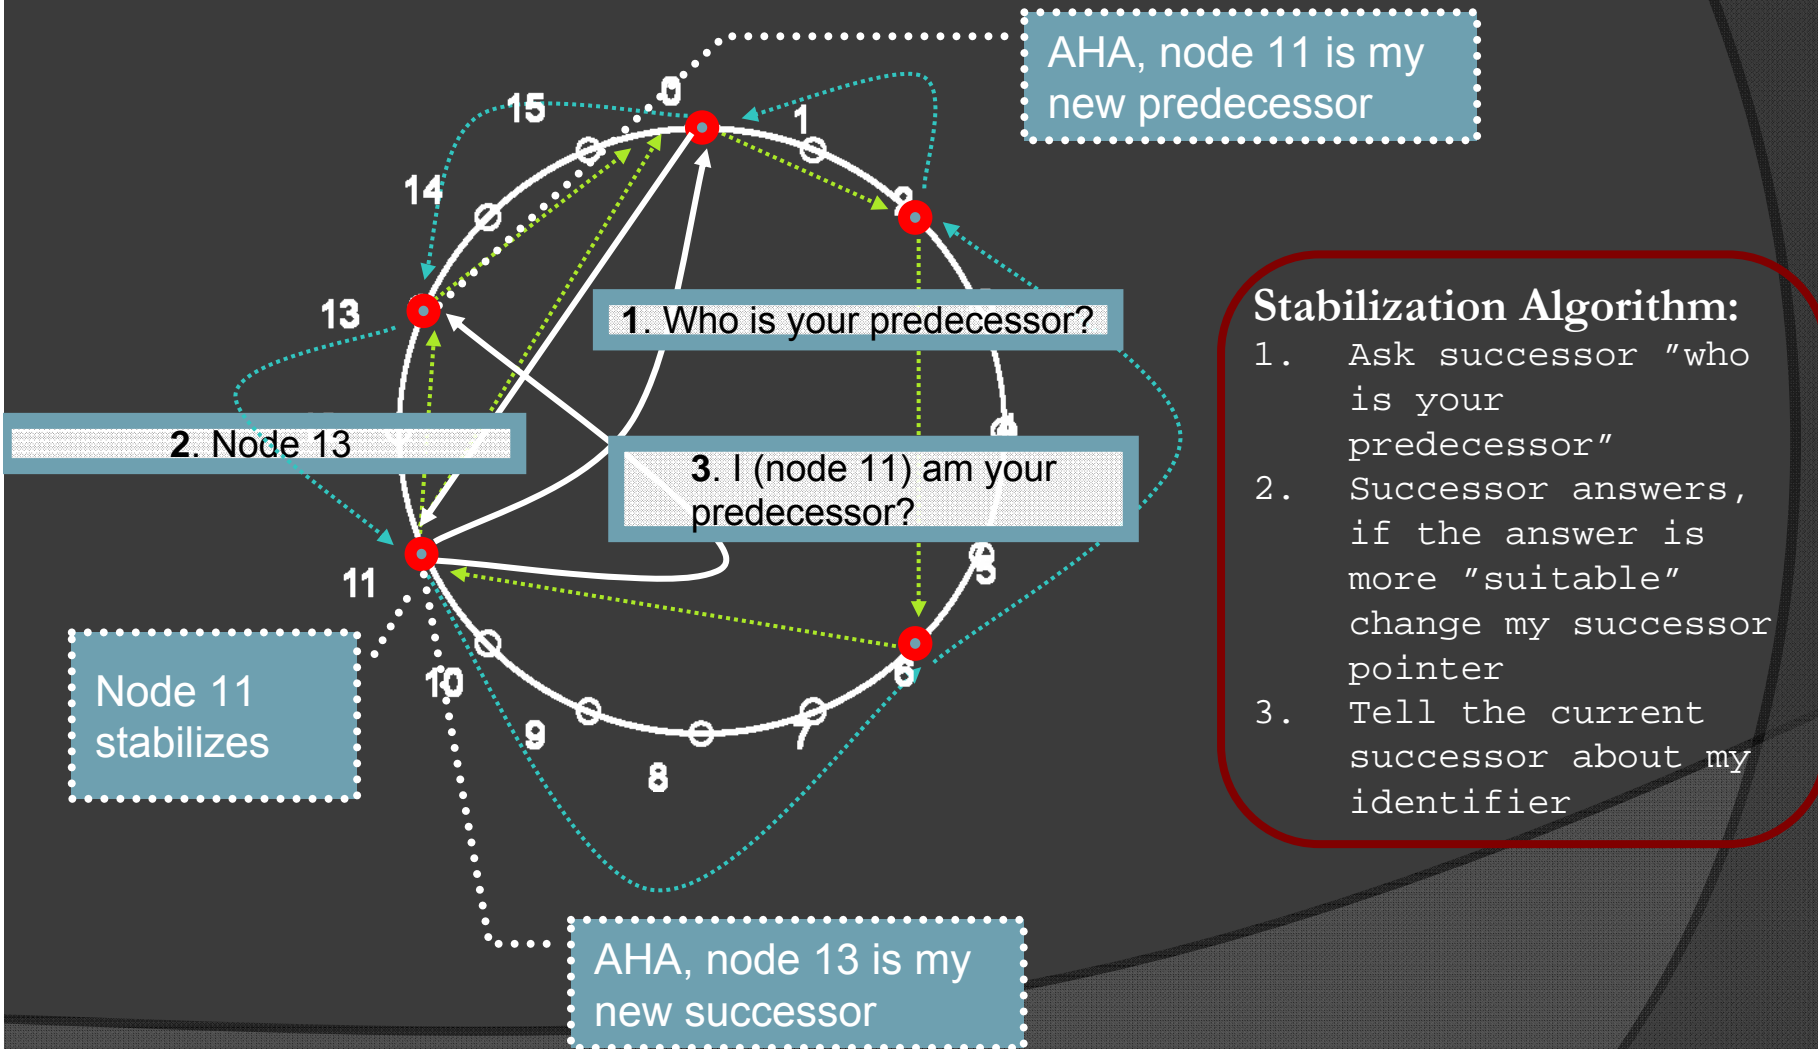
AHA, node 11 is my new predecessor

0
15
1
14
2
13
1. Who is your predecessor?
2. Node 13
4
3. I (node 11) am your predecessor?
5
11
6
Node 11 stabilizes
10
9
7
8

AHA, node 13 is my new successor

Stabilization Algorithm:
1. Ask successor "who is your predecessor"
2. Successor answers, if the answer is more "suitable" change my successor pointer
3. Tell the current successor about my identifier